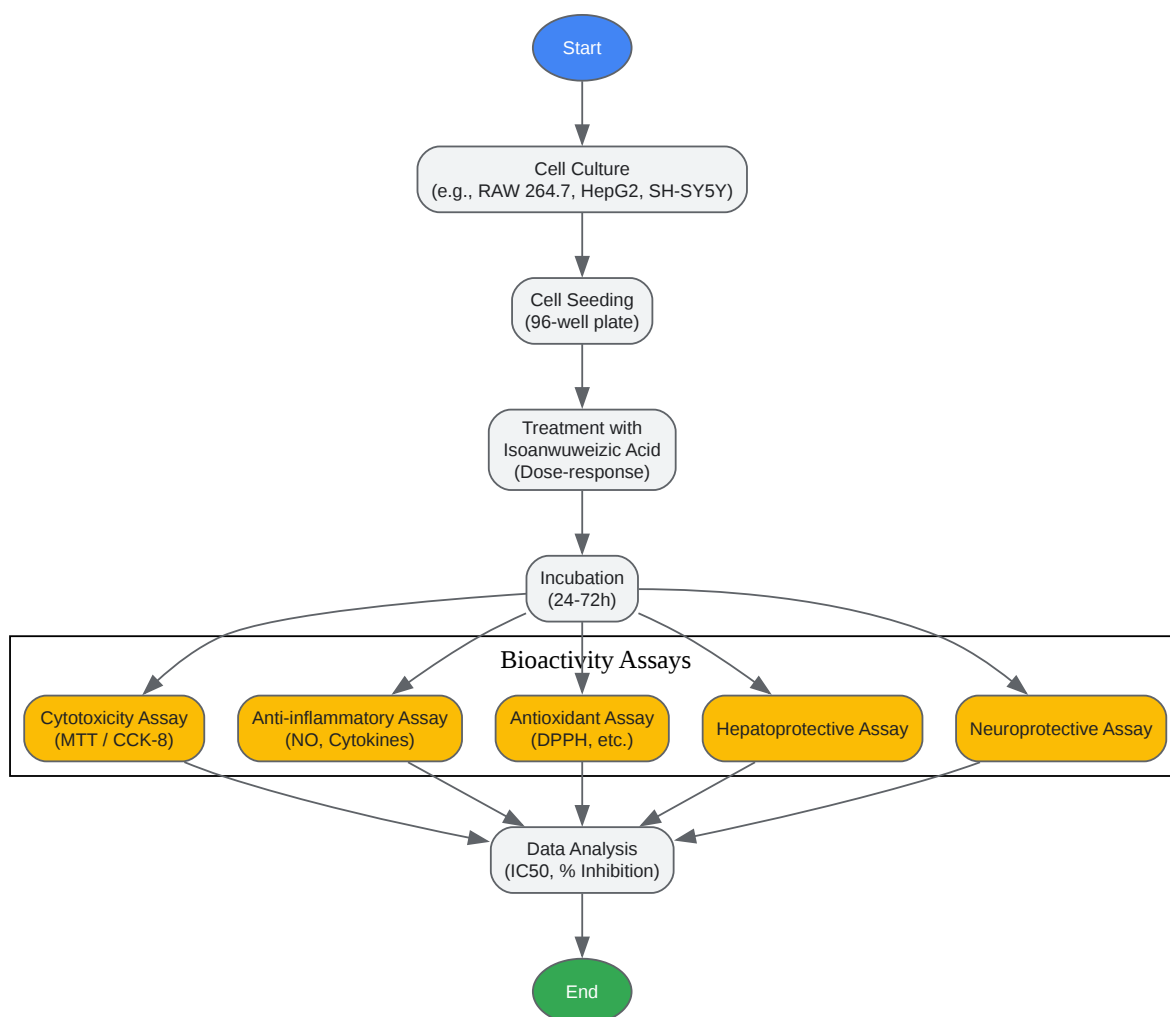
Start

Cell Culture
(e.g., RAW 264.7, HepG2, SH-SY5Y)

Cell Seeding
(96-well plate)

Treatment with
Isoanwuweizic Acid
(Dose-response)

Incubation
(24-72h)

Bioactivity Assays

Cytotoxicity Assay
(MTT / CCK-8)

Anti-inflammatory Assay
(NO, Cytokines)

Antioxidant Assay
(DPPH, etc.)

Hepatoprotective Assay

Neuroprotective Assay

Data Analysis
(IC50, % Inhibition)

End